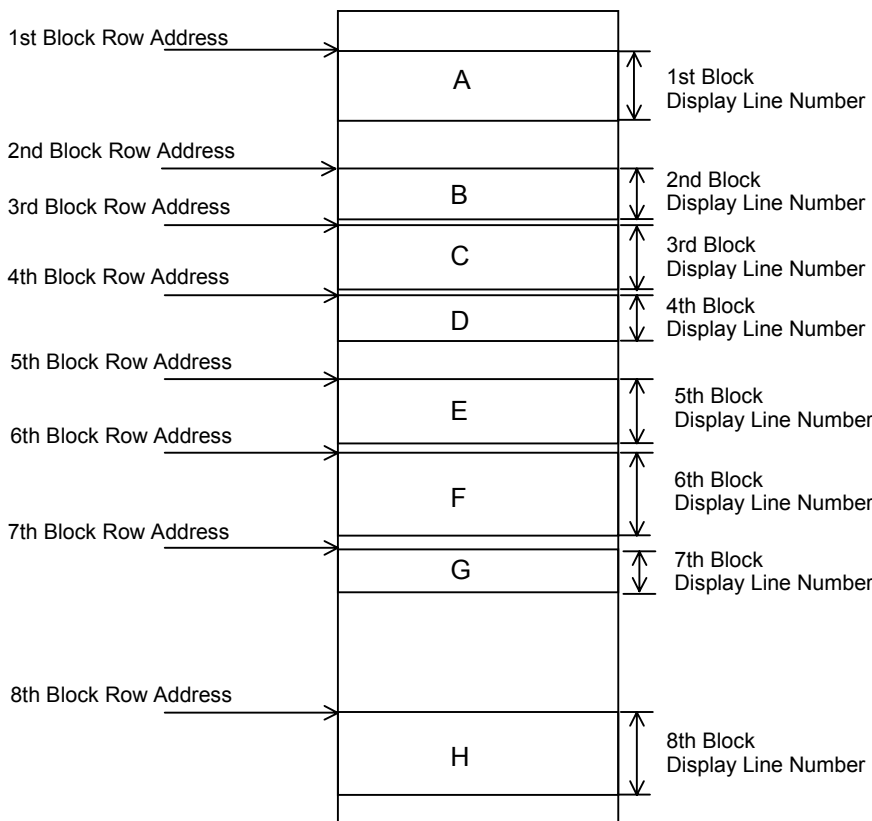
1st Block Row Address

A

1st Block
Display Line Number

2nd Block Row Address

B

2nd Block
Display Line Number

3rd Block Row Address

C

3rd Block
Display Line Number

4th Block Row Address

D

4th Block
Display Line Number

5th Block Row Address

E

5th Block
Display Line Number

6th Block Row Address

F

6th Block
Display Line Number

7th Block Row Address

G

7th Block
Display Line Number

8th Block Row Address

H

8th Block
Display Line Number